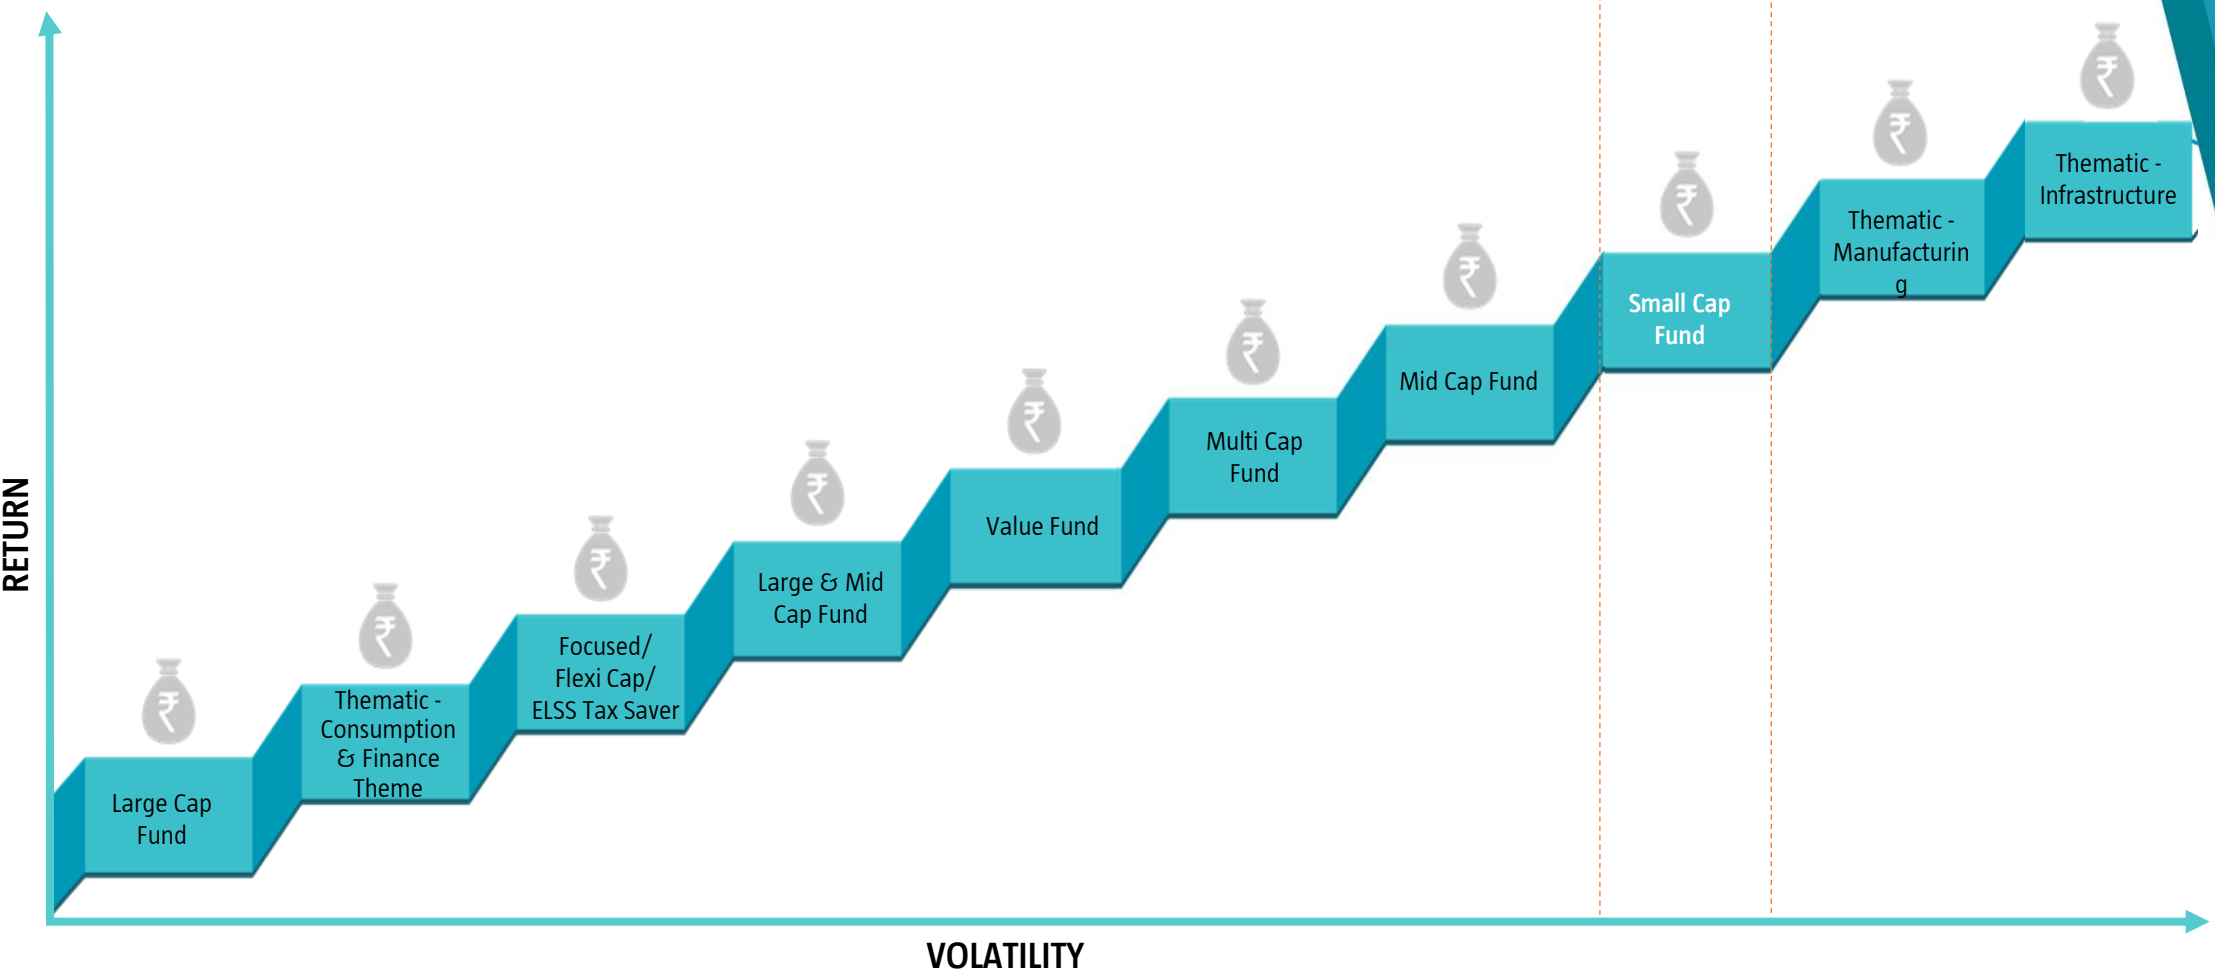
RETURN

₹ Large Cap Fund

₹ Thematic - Consumption & Finance Theme

₹ Focused/ Flexi Cap/ ELSS Tax Saver

₹ Large & Mid Cap Fund

₹ Value Fund

₹ Multi Cap Fund

₹ Mid Cap Fund

₹ Small Cap Fund

₹ Thematic - Manufacturin g

₹ Thematic - Infrastructure

VOLATILITY